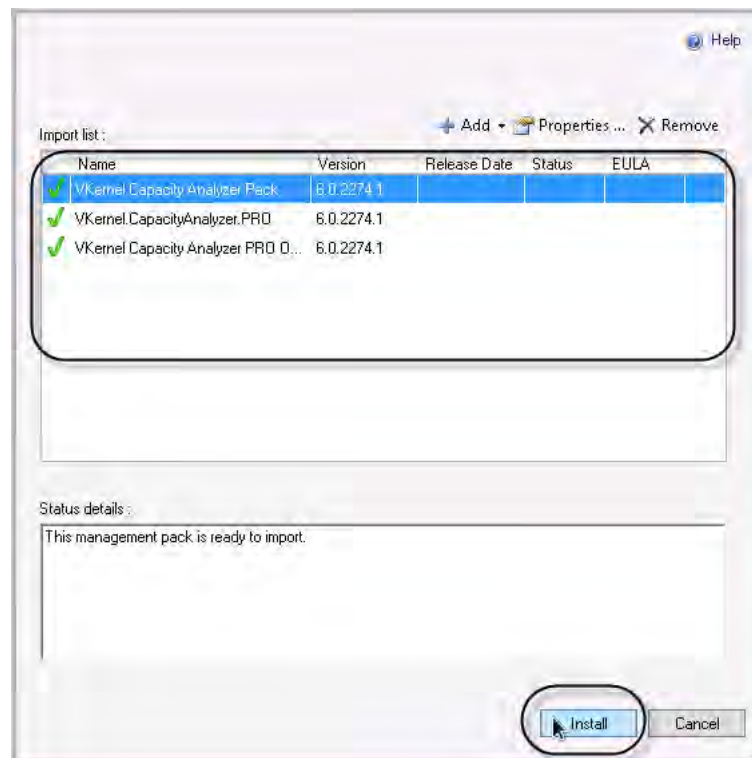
Help

Import list :

Add Properties ... Remove

| Name | Version | Release Date | Status | EULA |
|---|---|---|---|---|
| VKernel Capacity Analyzer Pack | 6.0.2274.1 | | | |
| VKernel.CapacityAnalyzer.PRO | 6.0.2274.1 | | | |
| VKernel Capacity Analyzer PRO O... | 6.0.2274.1 | | | |

Status details :

This management pack is ready to import.

Install Cancel